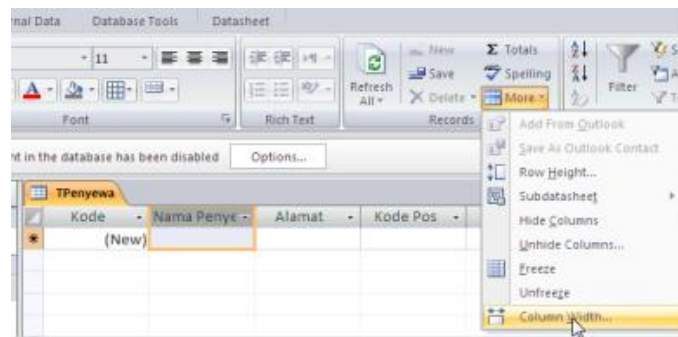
nal Data Database Tools Datasheet

11

Font

Rich Text

Refresh All

New

Save

Delete

Records

Totals

Spelling

More

Filter

nt in the database has been disabled Options...

TPenyewa

| Kode | Nama Penye | Alamat | Kode Pos |
|---|---|---|---|
| (New) | | | |

Add From Outlook
Save As Outlook Contact
Row Height...
Subdatasheet
Hide Columns
Unhide Columns...
Freeze
Unfreeze
Column Width...